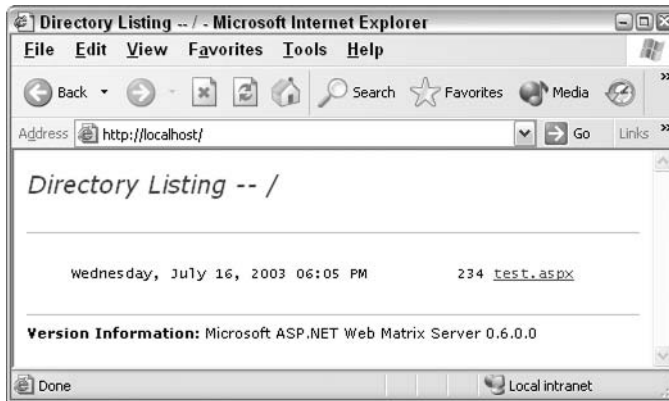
Directory Listing -- / - Microsoft Internet Explorer

File Edit View Favorites Tools Help

Back Search Favorites Media

Address http://localhost/ Go Links

Directory Listing -- /

Wednesday, July 16, 2003 06:05 PM 234 test.aspx

Version Information: Microsoft ASP.NET Web Matrix Server 0.6.0.0

Done Local intranet